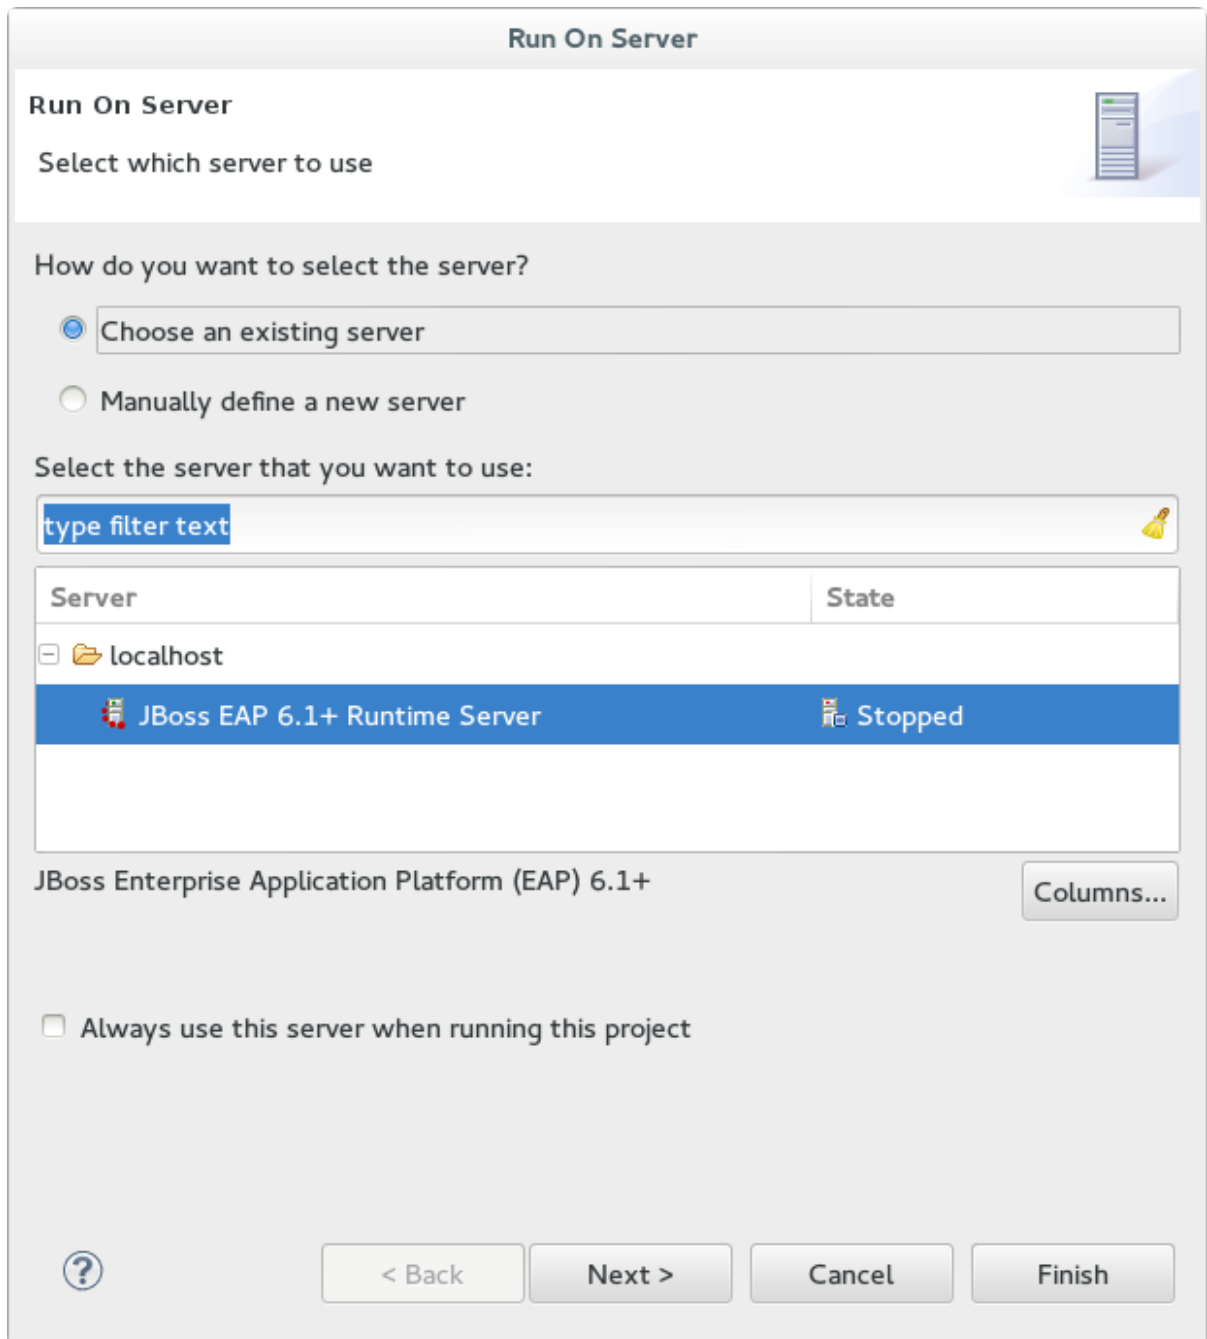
Run On Server

Run On Server

Select which server to use

How do you want to select the server?

Choose an existing server

Manually define a new server

Select the server that you want to use:

type filter text

| Server | State |
|---|---|
| localhost | |
| JBoss EAP 6.1+ Runtime Server | Stopped |

JBoss Enterprise Application Platform (EAP) 6.1+

Columns...

Always use this server when running this project

?

< Back

Next >

Cancel

Finish